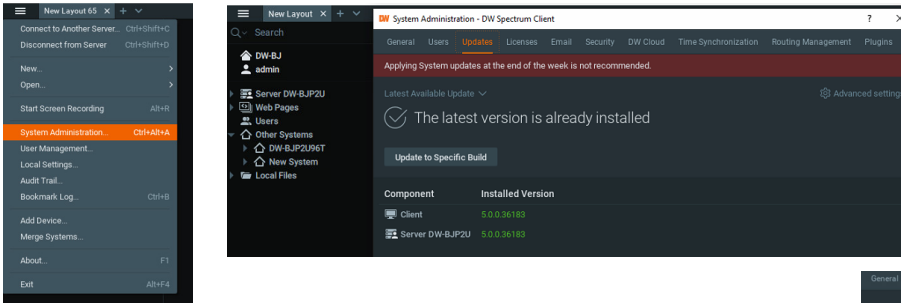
New Layout 65 ✕ +

Connect to Another Server... Ctrl+Shift+C
Disconnect from Server Ctrl+Shift+D
New...
Open...
Start Screen Recording Alt+R
System Administration... Ctrl+Alt+A
User Management...
Local Settings...
Audit Trail...
Bookmark Log... Ctrl+B
Add Device...
Merge Systems...
About... F1
Exit Alt+F4

New Layout +
Search
DW-BJ
admin
Server DW-BJP2U
Web Pages
Users
Other Systems
DW-BJP2U96T
New System
Local Files

DW System Administration - DW Spectrum Client ? ✕
General Users Updates Licenses Email Security DW Cloud Time Synchronization Routing Management Plugins
Applying System updates at the end of the week is not recommended.
Latest Available Update
Advanced setting
The latest version is already installed
Update to Specific Build
Component Installed Version
Client 5.0.0.36183
Server DW-BJP2U 5.0.0.36183

General